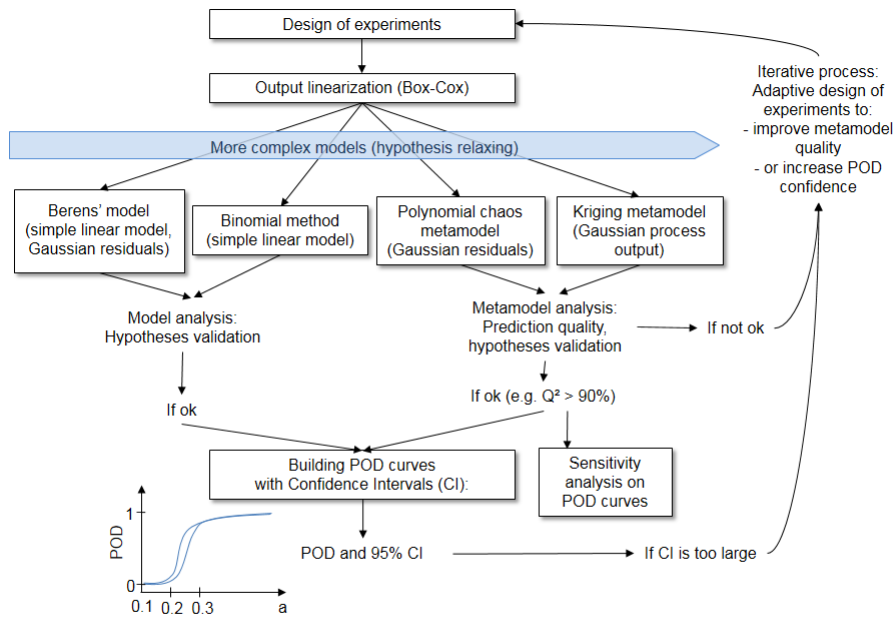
Design of experiments

Output linearization (Box-Cox)

More complex models (hypothesis relaxing)

Iterative process: Adaptive design of experiments to:
- improve metamodel quality
- or increase POD confidence

Berens' model (simple linear model, Gaussian residuals)

Binomial method (simple linear model)

Polynomial chaos metamodel (Gaussian residuals)

Kriging metamodel (Gaussian process output)

Model analysis: Hypotheses validation

Metamodel analysis: Prediction quality, hypotheses validation

If not ok

If ok

If ok (e.g. Q² > 90%)

Building POD curves with Confidence Intervals (CI):

Sensitivity analysis on POD curves

1

POD

0

0.1 0.2 0.3

a

POD and 95% CI

If CI is too large